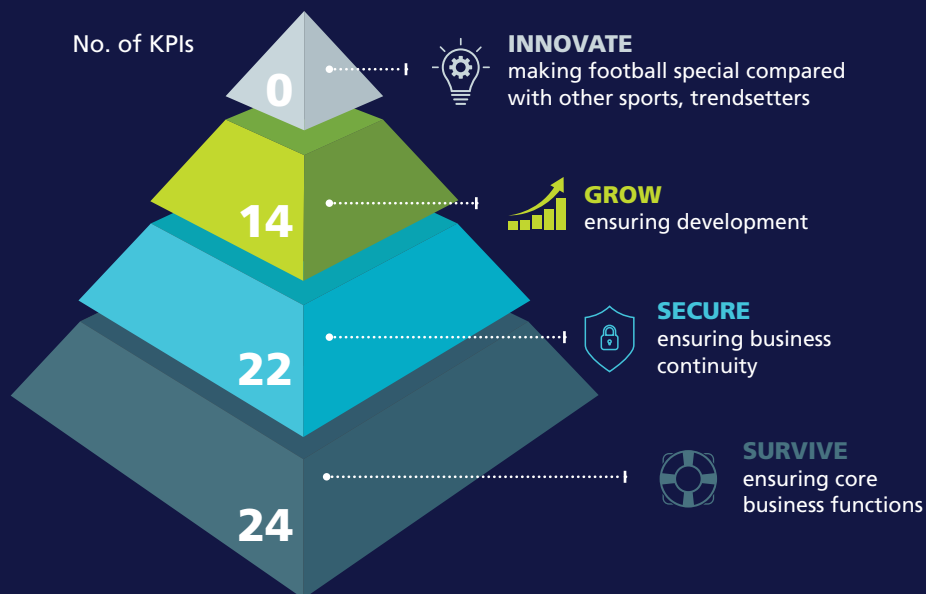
No. of KPIs

0

INNOVATE
making football special compared with other sports, trendsetters

14

GROW
ensuring development

22

SECURE
ensuring business continuity

24

SURVIVE
ensuring core business functions